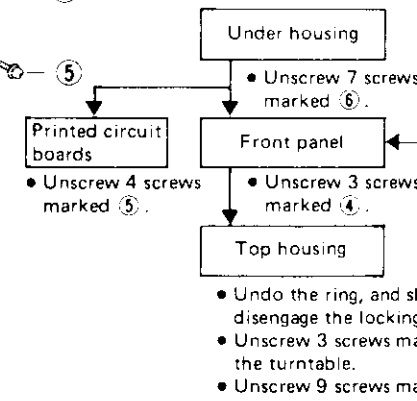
Under housing

— ⑤

• Unscrew 7 screws marked ⑥.

Printed circuit boards

• Unscrew 4 screws marked ⑤.

Front panel

• Unscrew 3 screws marked ④.

Top housing

• Undo the ring, and sl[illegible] disengage the locking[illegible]
• Unscrew 3 screws ma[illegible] the turntable.
• Unscrew 9 screws ma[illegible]